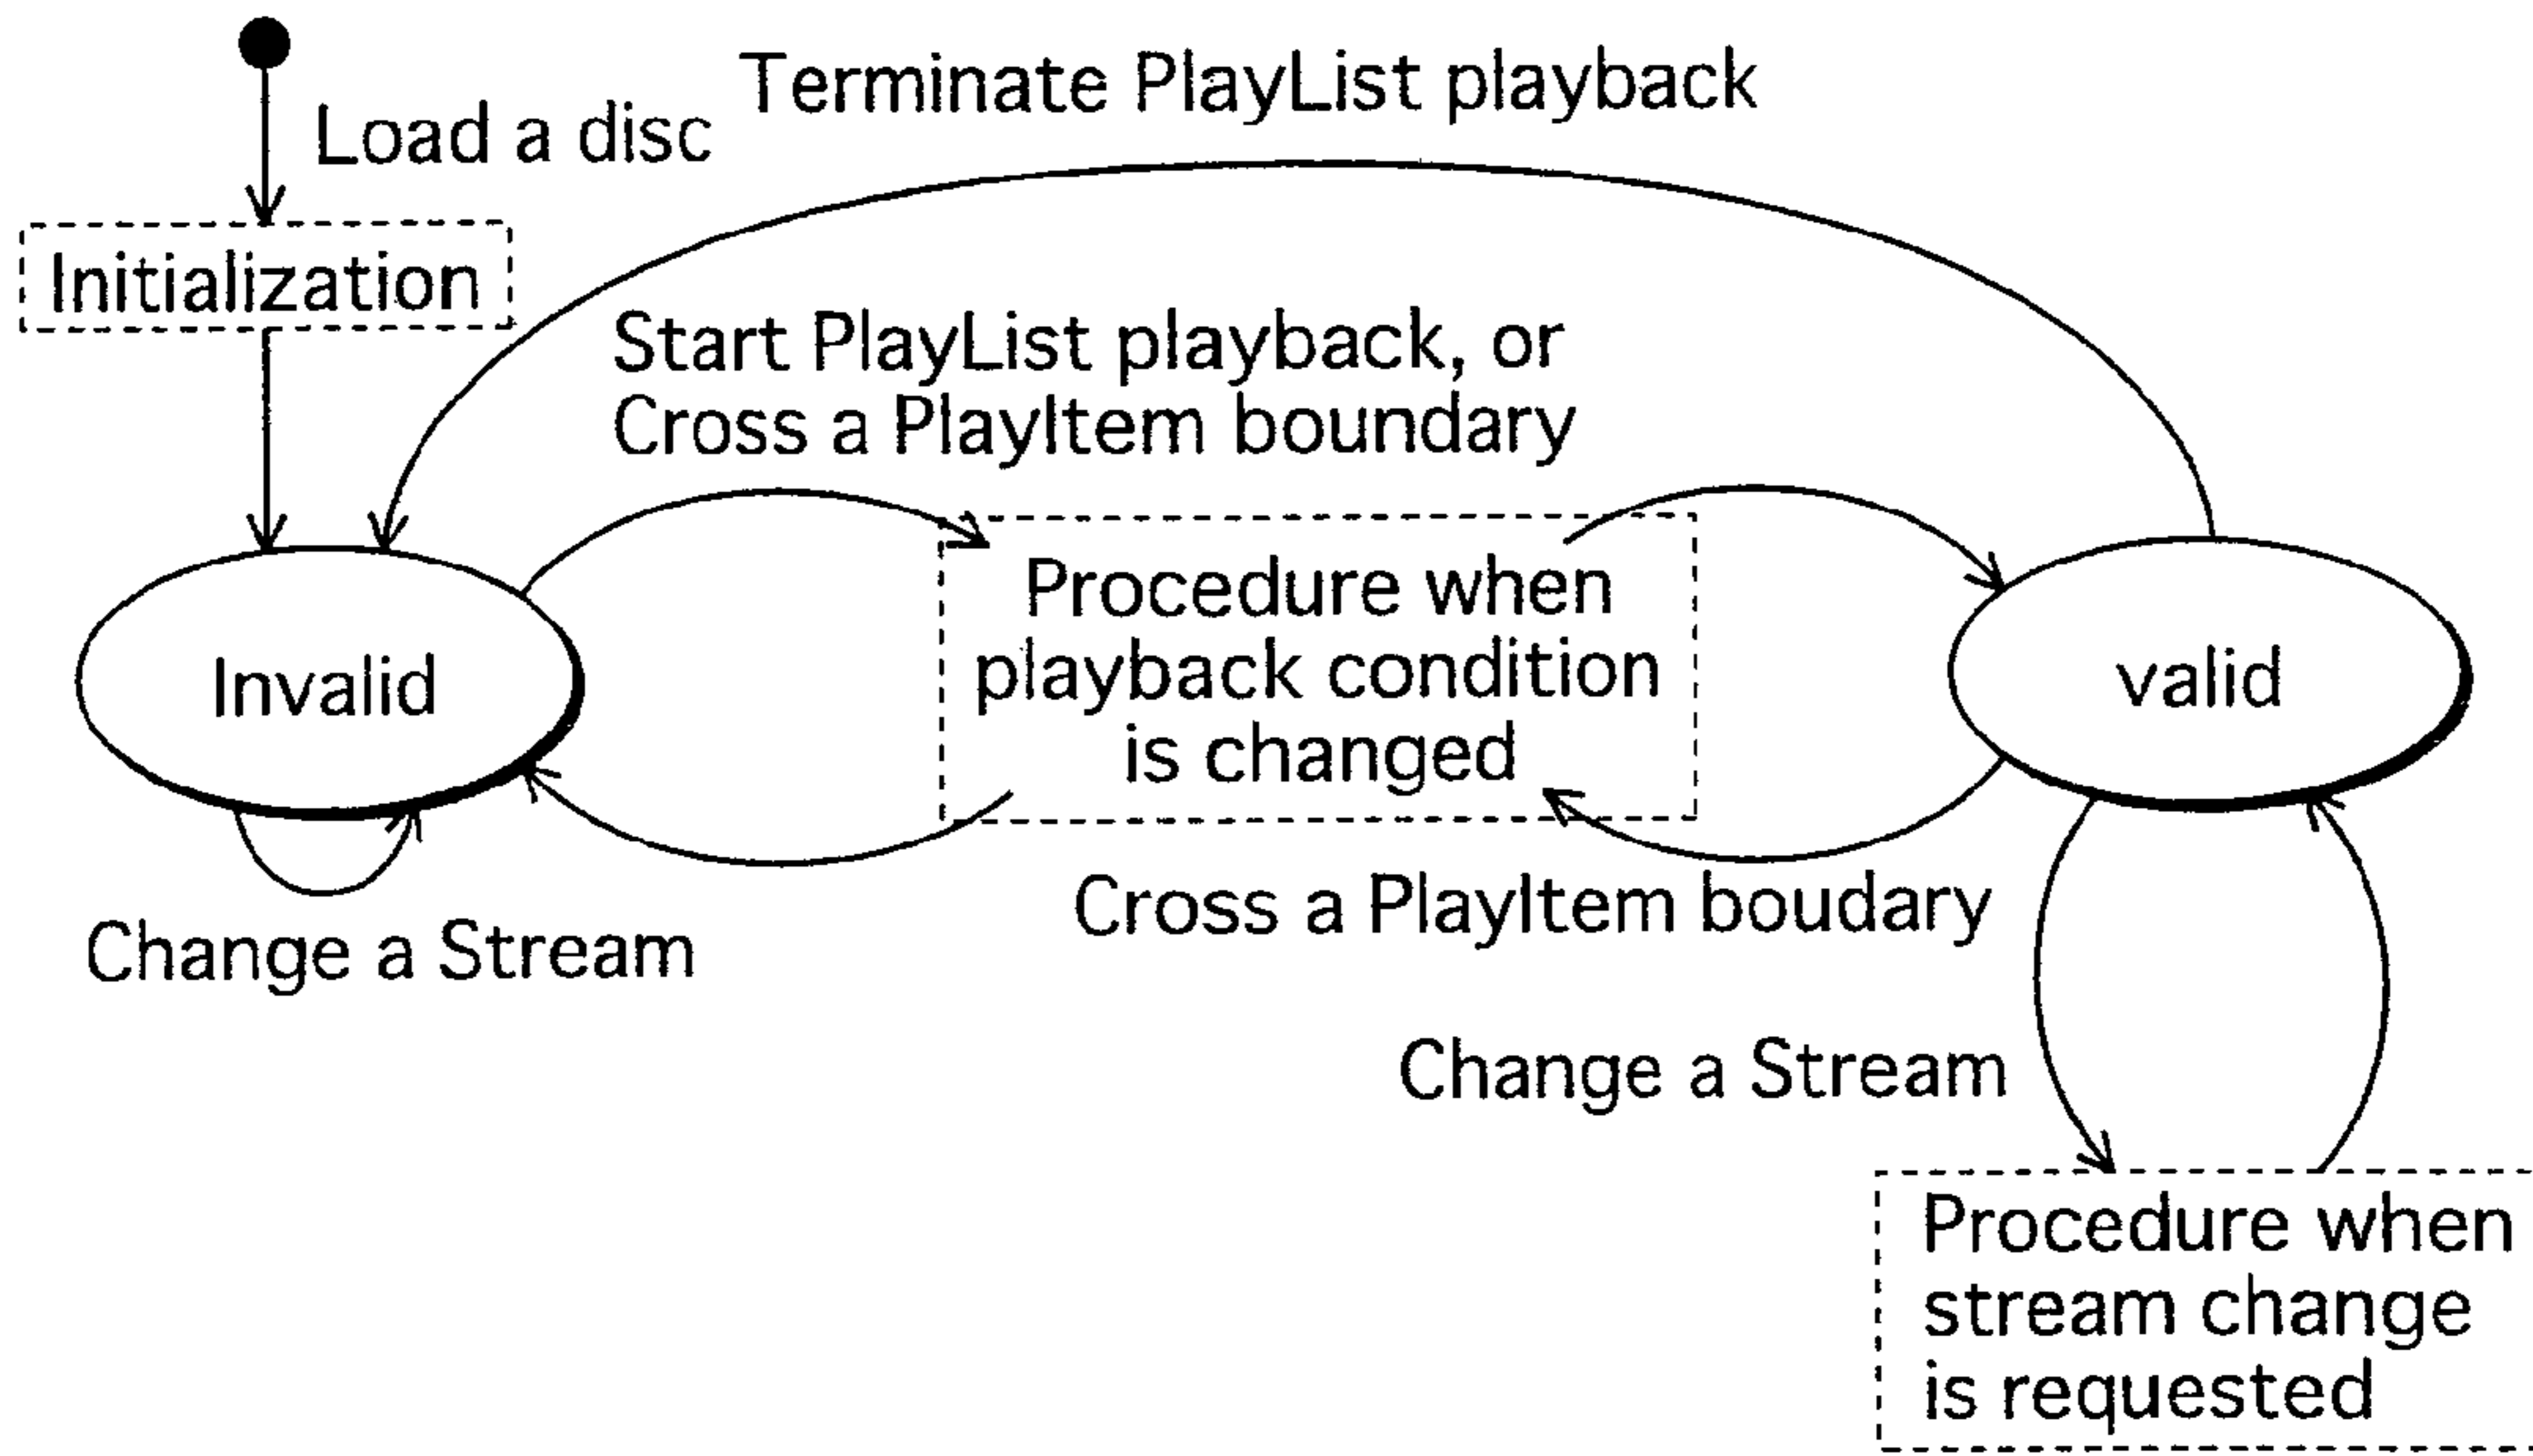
Load a disc

Terminate PlayList playback

Initialization

Start PlayList playback, or Cross a PlayItem boundary

Invalid

Procedure when playback condition is changed

valid

Change a Stream

Cross a PlayItem boudary

Change a Stream

Procedure when stream change is requested